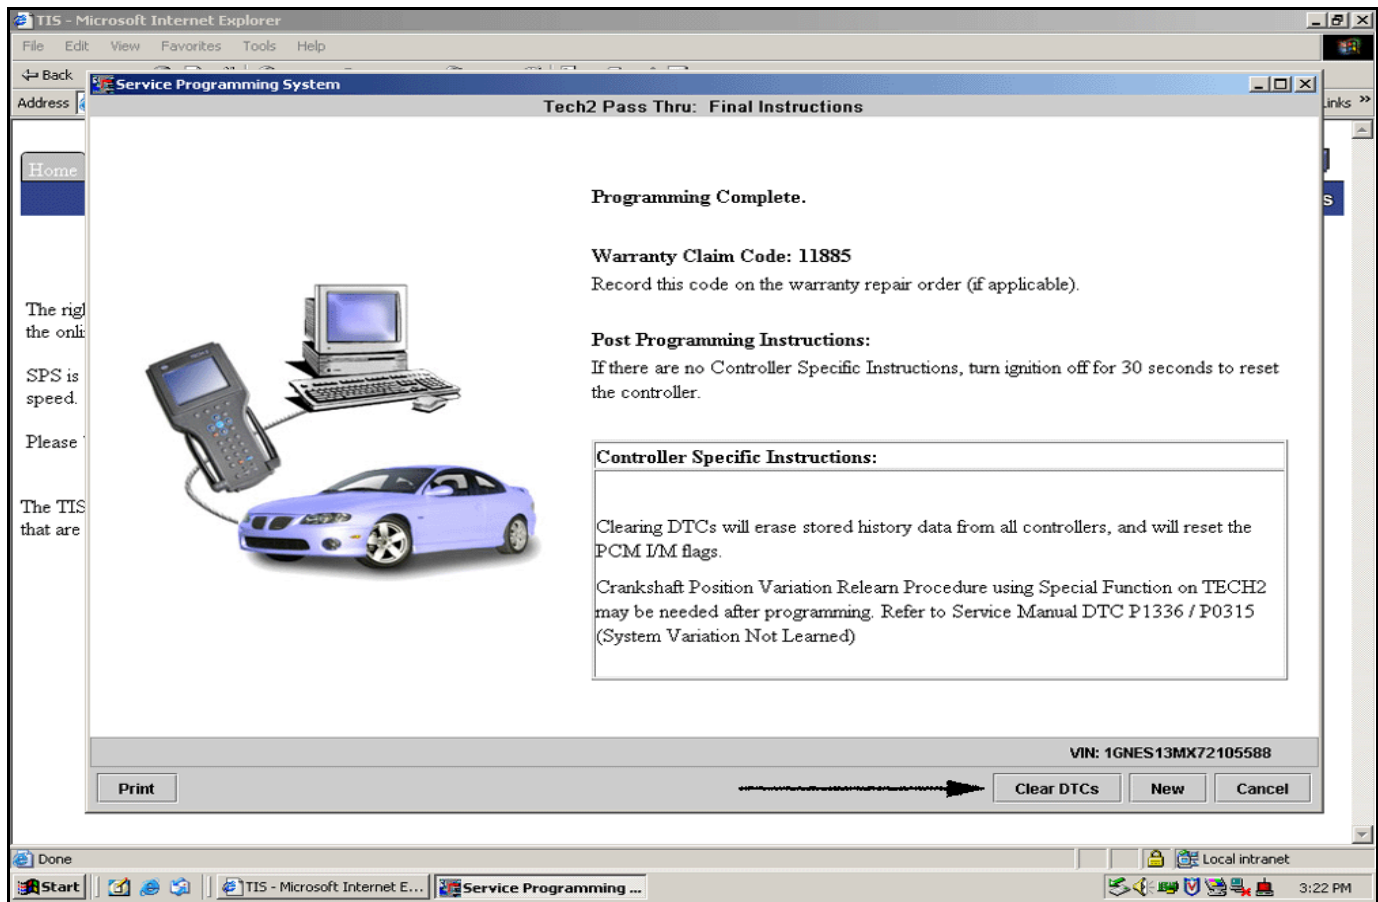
TIS - Microsoft Internet Explorer

File Edit View Favorites Tools Help

Back

Address

Links »

Service Programming System

Tech2 Pass Thru: Final Instructions

Home

The rig
the onl

SPS is
speed.

Please

The TIS
that are

Programming Complete.

Warranty Claim Code: 11885
Record this code on the warranty repair order (if applicable).

Post Programming Instructions:
If there are no Controller Specific Instructions, turn ignition off for 30 seconds to reset the controller.

Controller Specific Instructions:

Clearing DTCs will erase stored history data from all controllers, and will reset the PCM I/M flags.

Crankshaft Position Variation Relearn Procedure using Special Function on TECH2 may be needed after programming. Refer to Service Manual DTC P1336 / P0315 (System Variation Not Learned)

VIN: 1GNES13MX72105588

Print

Clear DTCs

New

Cancel

Done

Local intranet

Start

TIS - Microsoft Internet E...

Service Programming ...

3:22 PM